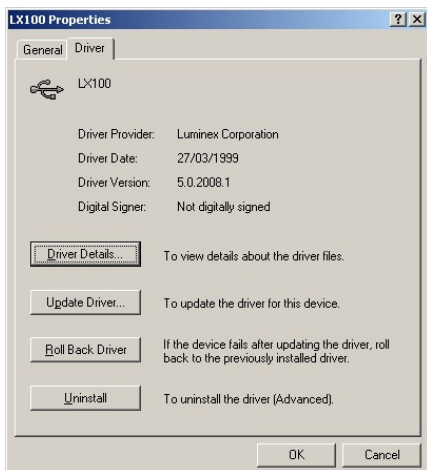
LX100 Properties

? X

General Driver

LX100

Driver Provider: Luminex Corporation

Driver Date: 27/03/1999

Driver Version: 5.0.2008.1

Digital Signer: Not digitally signed

Driver Details... To view details about the driver files.

Update Driver... To update the driver for this device.

Roll Back Driver If the device fails after updating the driver, roll back to the previously installed driver.

Uninstall To uninstall the driver (Advanced).

OK Cancel